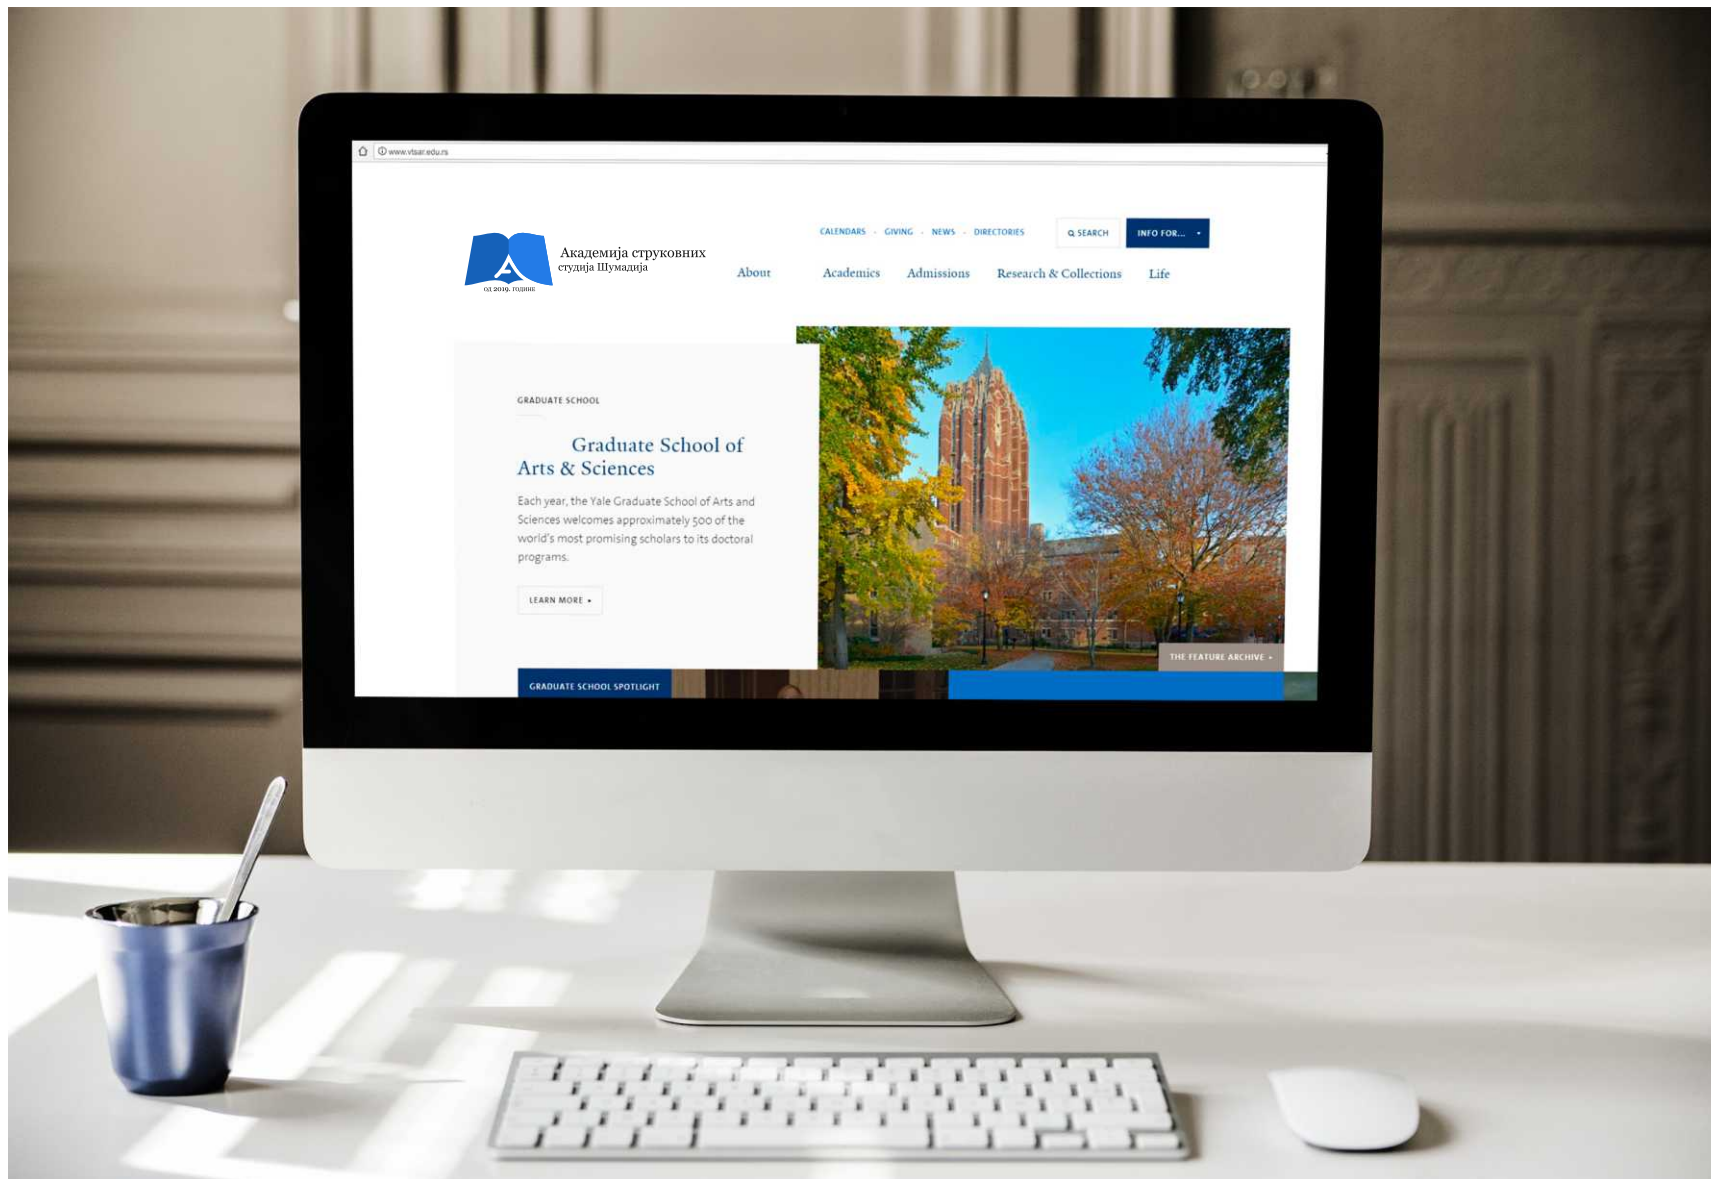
www.vtsar.edu.rs

Академија струковних студија Шумадија
од 2019. године

CALENDARS · GIVING · NEWS · DIRECTORIES

SEARCH

INFO FOR...

About

Academics

Admissions

Research & Collections

Life

GRADUATE SCHOOL

Graduate School of Arts & Sciences

Each year, the Yale Graduate School of Arts and Sciences welcomes approximately 500 of the world's most promising scholars to its doctoral programs.

LEARN MORE

THE FEATURE ARCHIVE

GRADUATE SCHOOL SPOTLIGHT